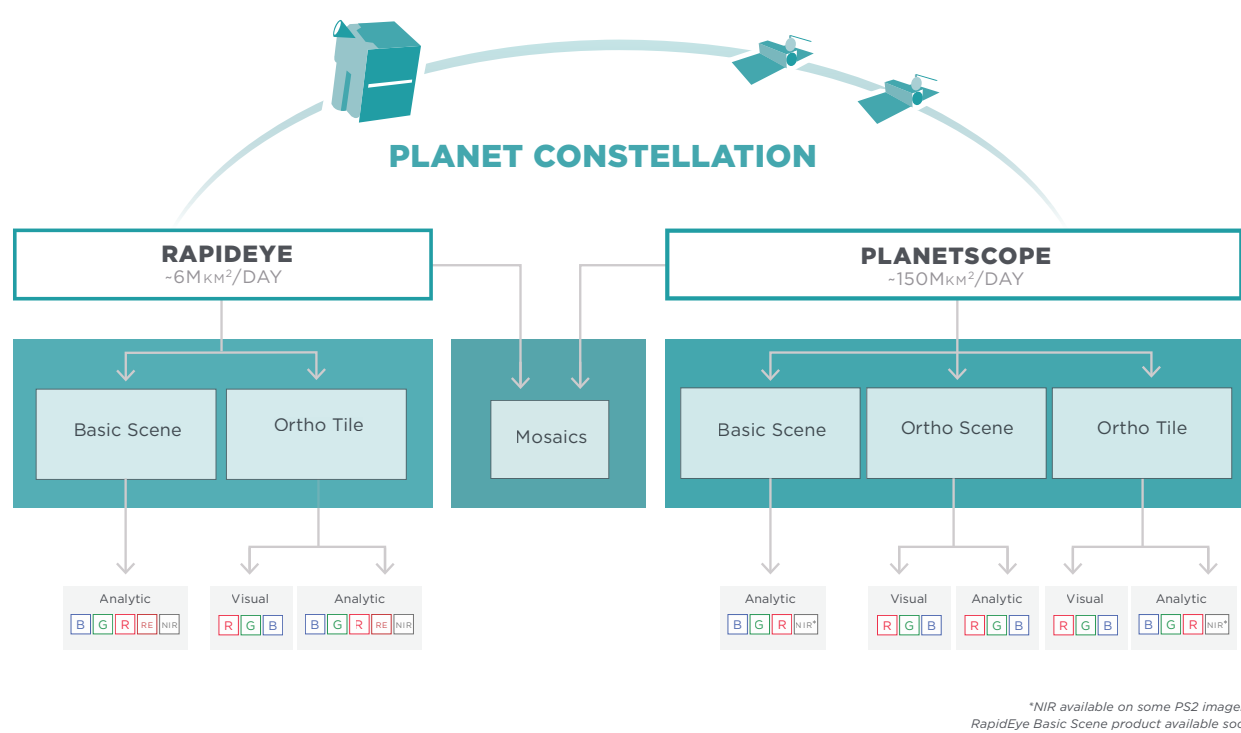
PLANET CONSTELLATION

RAPIDEYE
~6MKM²/DAY

PLANETSCOPE
~150MKM²/DAY

Basic Scene

Ortho Tile

Mosaics

Basic Scene

Ortho Scene

Ortho Tile

Analytic
B G R RE NIR

Visual
R G B

Analytic
B G R RE NIR

Analytic
B G R NIR*

Visual
R G B

Analytic
R G B

Visual
R G B

Analytic
B G R NIR*

*NIR available on some PS2 image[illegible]
RapidEye Basic Scene product available soo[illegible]